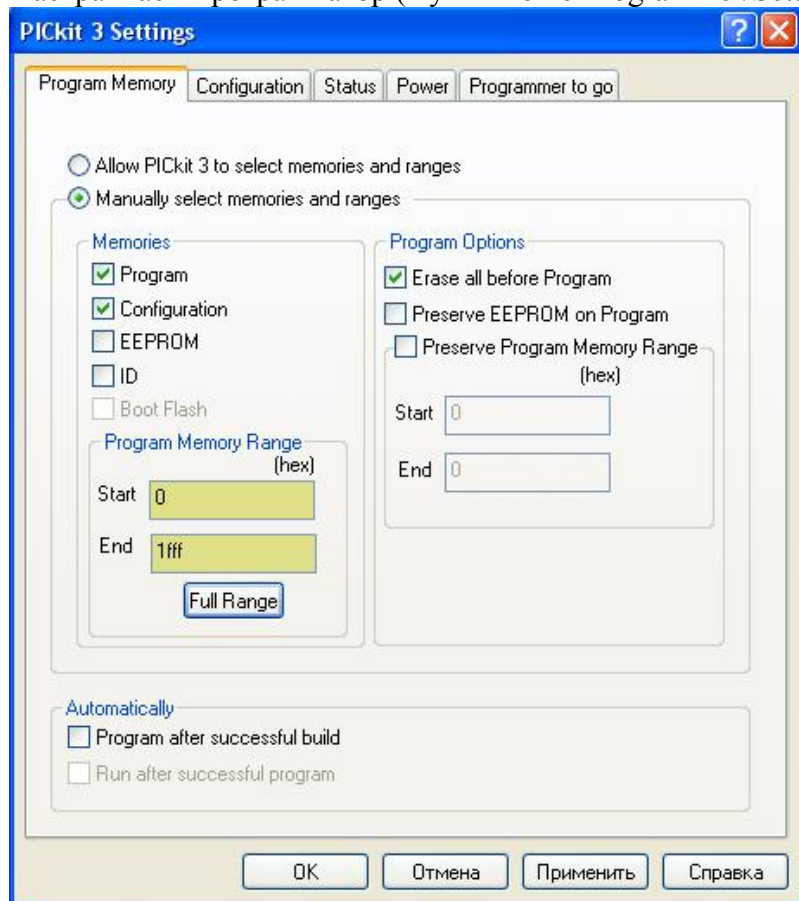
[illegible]

PICkit 3 Settings

Program Memory | Configuration | Status | Power | Programmer to go

Allow PICkit 3 to select memories and ranges
Manually select memories and ranges

Memories
Program
Configuration
EEPROM
ID
Boot Flash

Program Memory Range
(hex)
Start 0
End 1fff
Full Range

Program Options
Erase all before Program
Preserve EEPROM on Program
Preserve Program Memory Range
(hex)
Start 0
End 0

Automatically
Program after successful build
Run after successful program

OK | Отмена | Применить | Справка